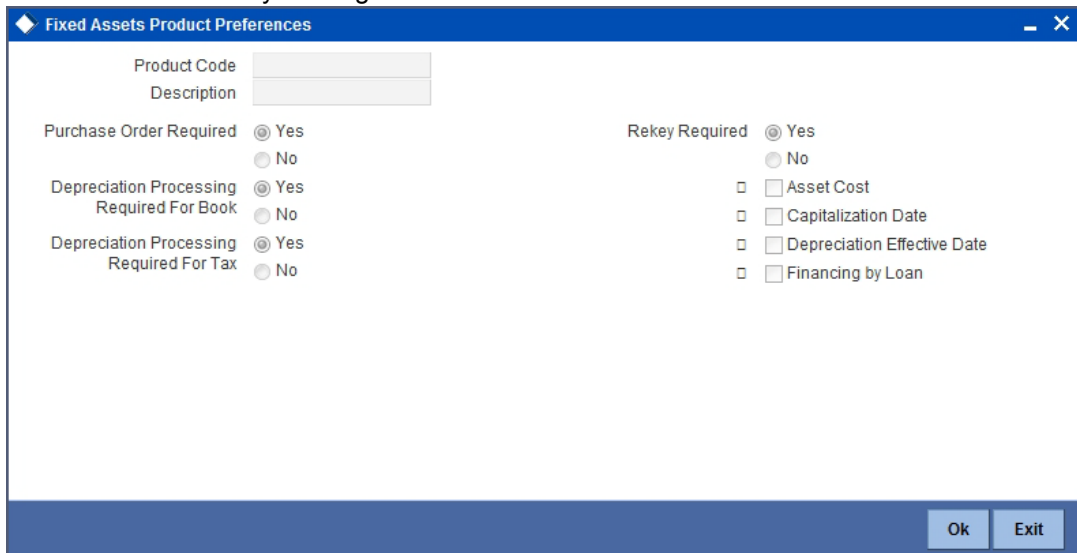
Fixed Assets Product Preferences

Product Code
Description

Purchase Order Required Yes No

Depreciation Processing Required For Book Yes No

Depreciation Processing Required For Tax Yes No

Rekey Required Yes No

Asset Cost
Capitalization Date
Depreciation Effective Date
Financing by Loan

Ok Exit